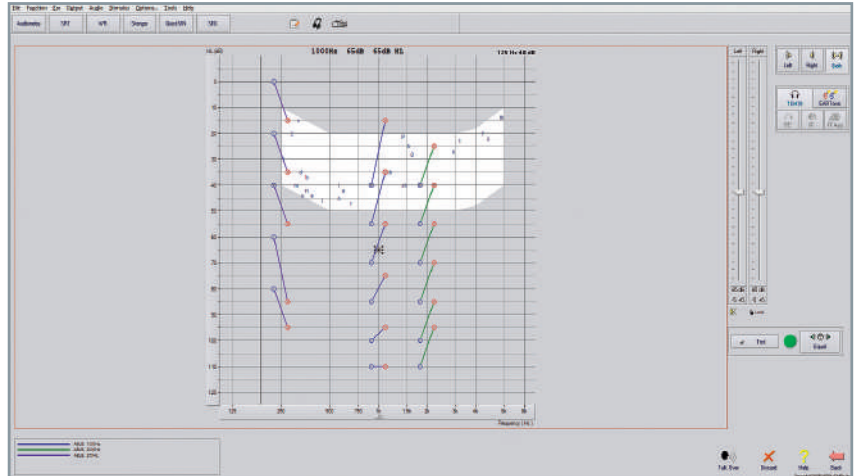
File Function Ear Output Audio Stimulus Options Tools Help

Audiometry SRT WR Stenger Quick SIN SISI

HL (dB) 1000Hz 65dB 65dB HL

0
10
20
30
40
50
60
70
80
90
100
110
120

125 250 500 750 1k 1.5k 2k 3k 4k 6k 8k

Frequency (Hz)

Left Right

Left Right Both

TDH39 EAR Tone

Test

Talk Over Discard Help Back